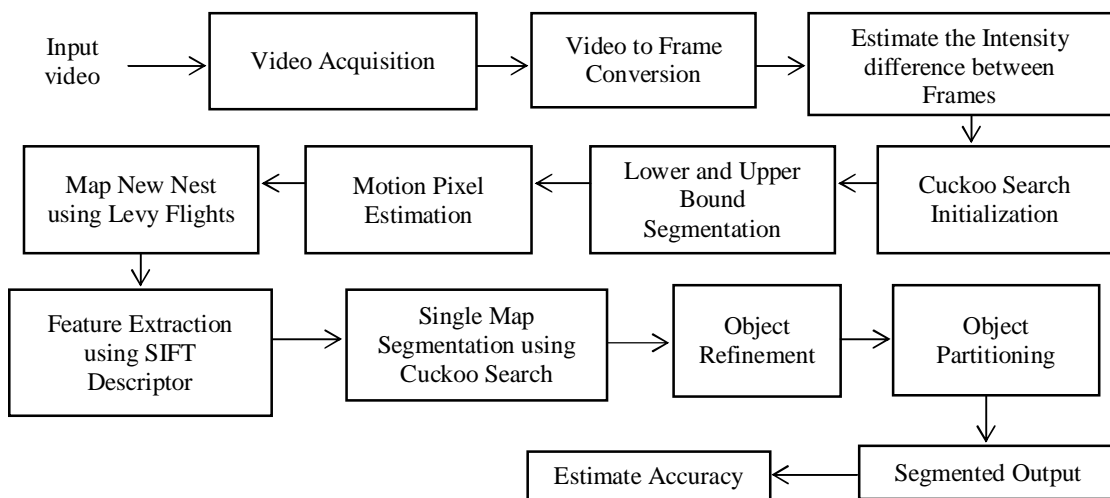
Input video

Video Acquisition

Video to Frame Conversion

Estimate the Intensity difference between Frames

Cuckoo Search Initialization

Lower and Upper Bound Segmentation

Motion Pixel Estimation

Map New Nest using Levy Flights

Feature Extraction using SIFT Descriptor

Single Map Segmentation using Cuckoo Search

Object Refinement

Object Partitioning

Segmented Output

Estimate Accuracy